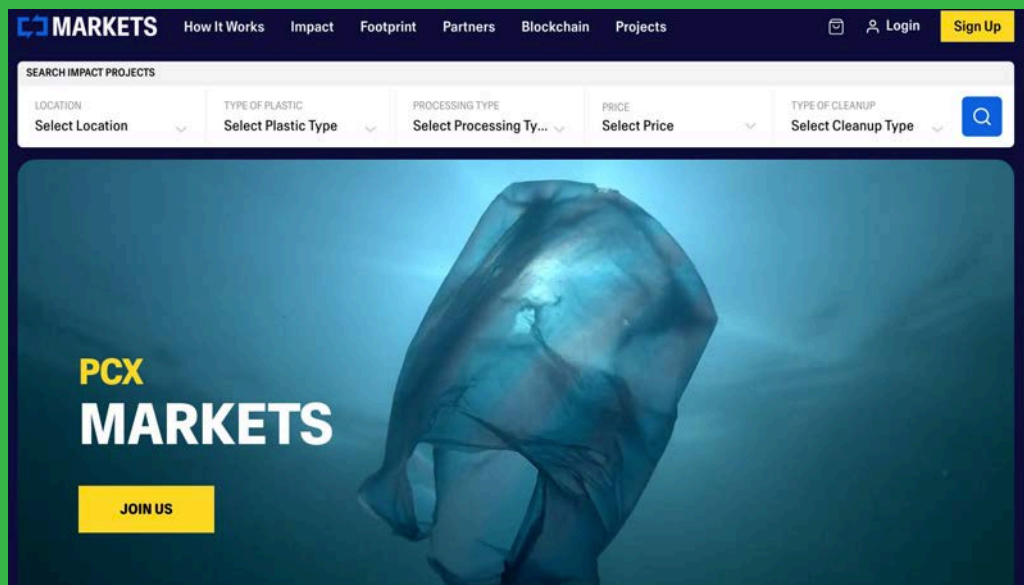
MARKETS How It Works Impact Footprint Partners Blockchain Projects Login Sign Up

SEARCH IMPACT PROJECTS

LOCATION
Select Location

TYPE OF PLASTIC
Select Plastic Type

PROCESSING TYPE
Select Processing Ty...

PRICE
Select Price

TYPE OF CLEANUP
Select Cleanup Type

PCX
MARKETS

JOIN US